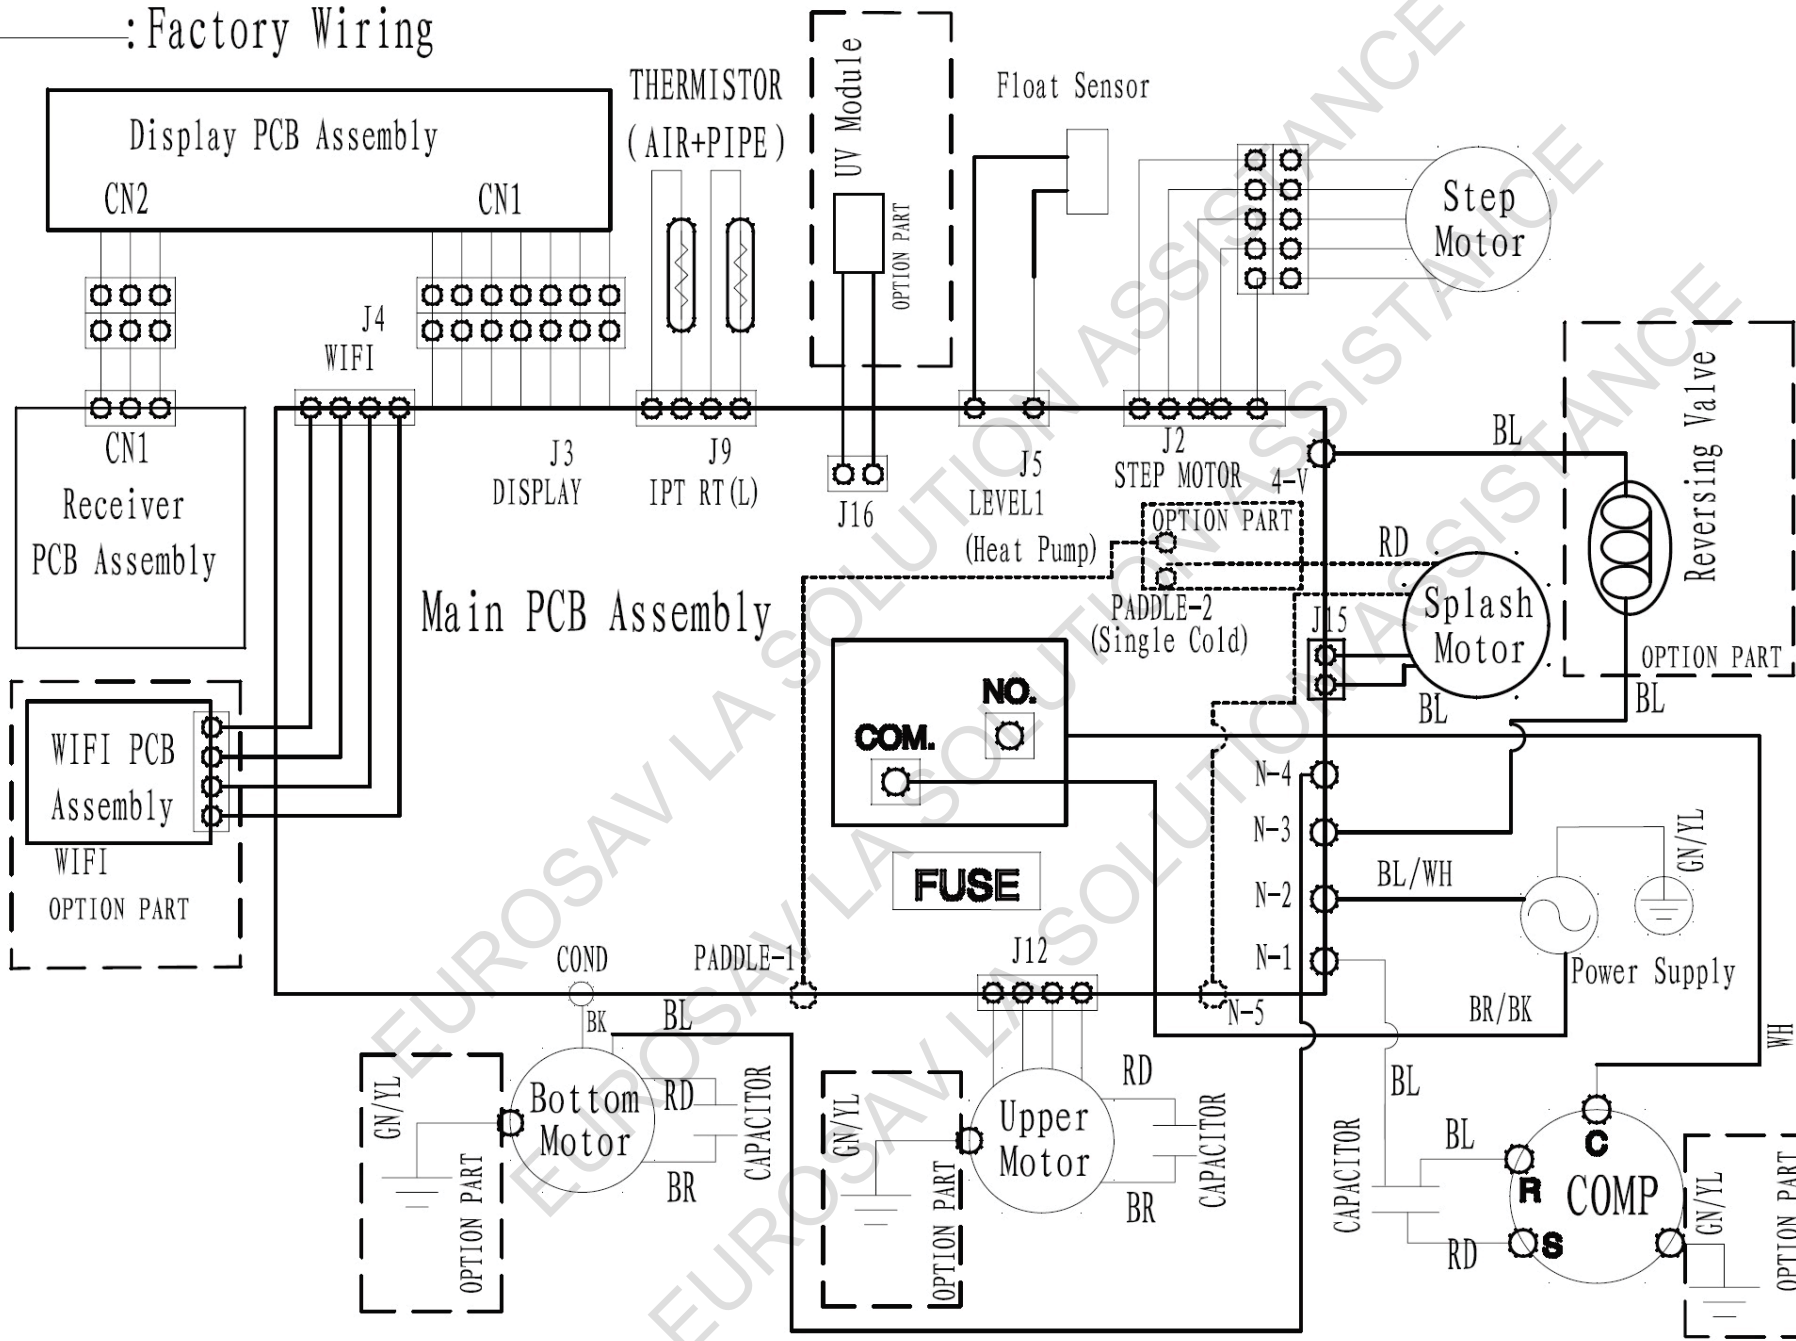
: Factory Wiring

Display PCB Assembly

CN2

CN1

THERMISTOR (AIR+PIPE)

UV Module

OPTION PART

Float Sensor

Step Motor

J4 WIFI

CN1 Receiver PCB Assembly

J3 DISPLAY

J9 IPT RT(L)

J16

J5 LEVEL1 (Heat Pump)

J2 STEP MOTOR

4-V

BL

OPTION PART

RD

Reversing Valve

Main PCB Assembly

PADDLE-2 (Single Cold)

J15

Splash Motor

OPTION PART

BL

BL

WIFI PCB Assembly

WIFI OPTION PART

NO.

COM.

N-4

N-3

N-2

BL/WH

GN/YL

FUSE

N-1

Power Supply

COND

PADDLE-1

J12

N-5

BR/BK

BK

BL

WH

GN/YL

OPTION PART

Bottom Motor

RD

CAPACITOR

BR

GN/YL

OPTION PART

Upper Motor

RD

CAPACITOR

BR

BL

CAPACITOR

BL

C

R

COMP

S

RD

GN/YL

OPTION PART

EUROSAV LA SOLUTION ASSISTANCE

EUROSAV LA SOLUTION ASSISTANCE

EUROSAV LA SOLUTION ASSISTANCE